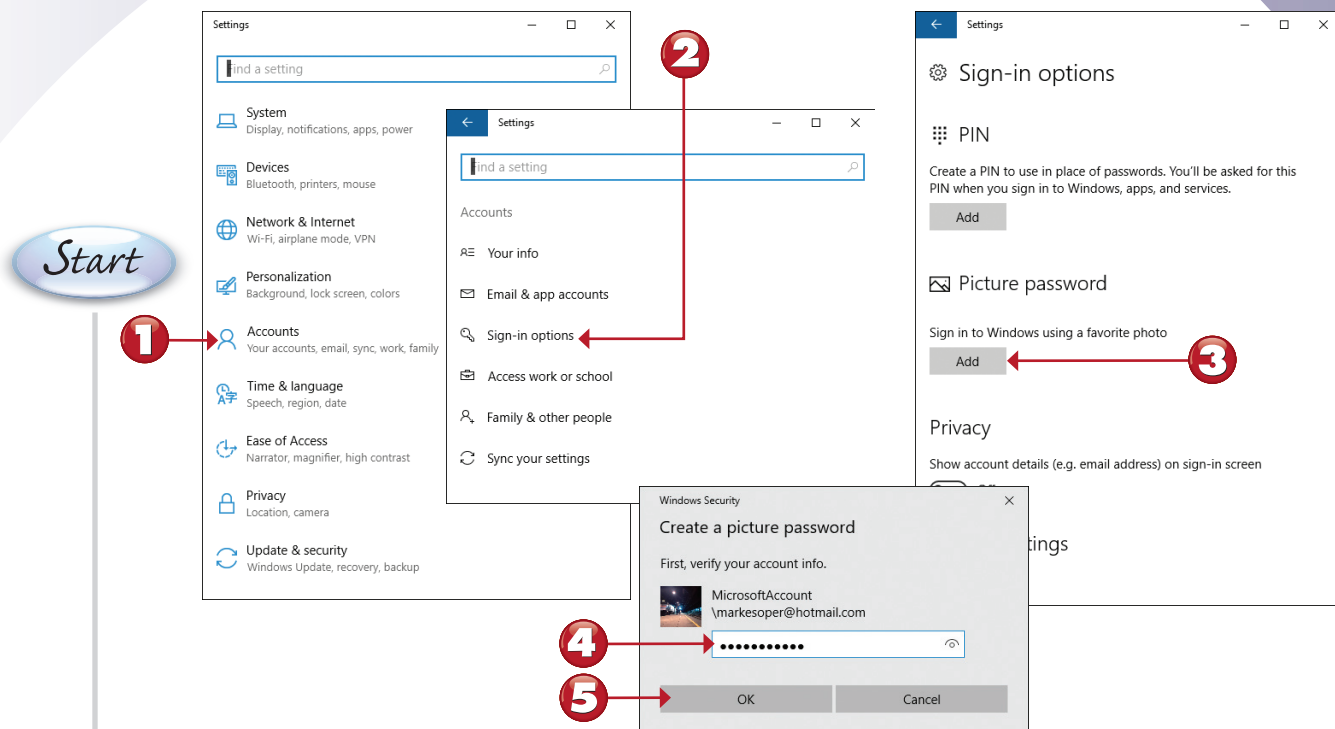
Start

Settings

Find a setting

System
Display, notifications, apps, power

Devices
Bluetooth, printers, mouse

Network & Internet
Wi-Fi, airplane mode, VPN

Personalization
Background, lock screen, colors

1

Accounts
Your accounts, email, sync, work, family

Time & language
Speech, region, date

Ease of Access
Narrator, magnifier, high contrast

Privacy
Location, camera

Update & security
Windows Update, recovery, backup

2

Settings

Find a setting

Accounts

Your info

Email & app accounts

Sign-in options

Access work or school

Family & other people

Sync your settings

Settings

Sign-in options

PIN

Create a PIN to use in place of passwords. You'll be asked for this PIN when you sign in to Windows, apps, and services.

Add

Picture password

Sign in to Windows using a favorite photo

Add

3

Privacy

Show account details (e.g. email address) on sign-in screen

tings

Windows Security

Create a picture password

First, verify your account info.

MicrosoftAccount
\markesoper@hotmail.com

4

●●●●●●●●●●●

5

OK

Cancel